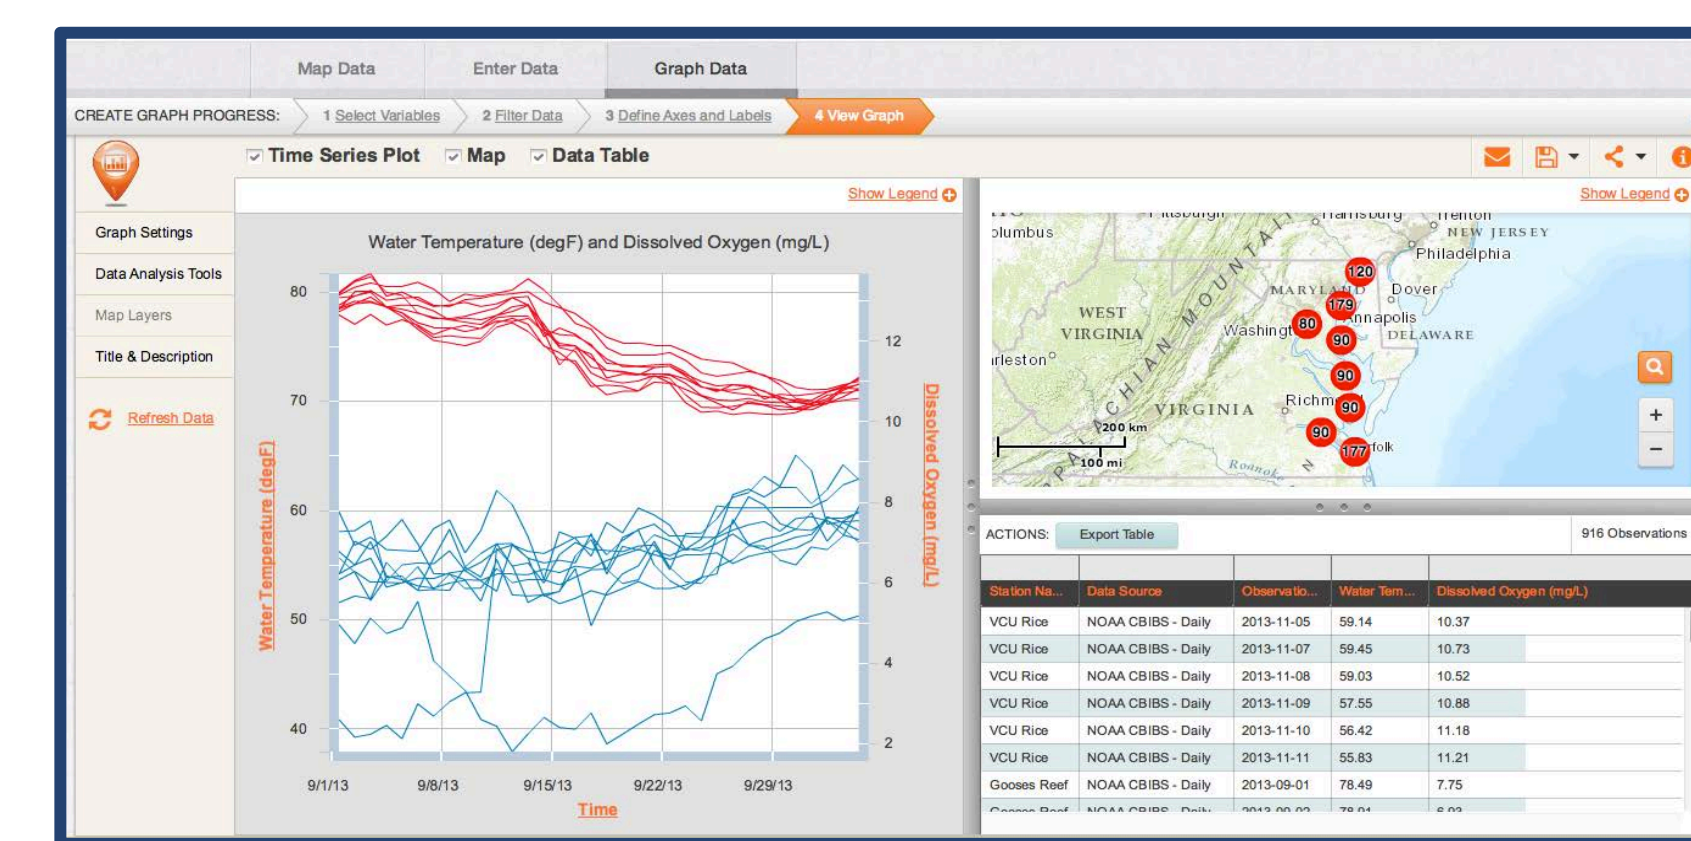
Map Data | Enter Data | Graph Data

CREATE GRAPH PROGRESS: 1 Select Variables 2 Filter Data 3 Define Axes and Labels 4 View Graph

Time Series Plot Map Data Table

Graph Settings
Data Analysis Tools
Map Layers
Title & Description
Refresh Data

Show Legend

Water Temperature (degF) and Dissolved Oxygen (mg/L)

80
70
60
50
40

12
10
8
6
4
2

Water Temperature (degF)
Dissolved Oxygen (mg/L)

9/1/13 9/8/13 9/15/13 9/22/13 9/29/13
Time

Show Legend

Pittsburgh Harrisburg Trenton
olumbus NEW JERSEY
Philadelphia
MARYLAND Dover
WEST VIRGINIA Annapolis
Washingt DELAWARE
rleston
VIRGINIA
Richm
folk
200 km
100 mi
APPALACHIAN MOUNTAINS
Roanoke
120 179 80 90 90 90 90 177

ACTIONS: Export Table
916 Observations

| Station Na... | Data Source | Observatio... | Water Tem... | Dissolved Oxygen (mg/L) |
|---|---|---|---|---|
| VCU Rice | NOAA CBIBS - Daily | 2013-11-05 | 59.14 | 10.37 |
| VCU Rice | NOAA CBIBS - Daily | 2013-11-07 | 59.45 | 10.73 |
| VCU Rice | NOAA CBIBS - Daily | 2013-11-08 | 59.03 | 10.52 |
| VCU Rice | NOAA CBIBS - Daily | 2013-11-09 | 57.55 | 10.88 |
| VCU Rice | NOAA CBIBS - Daily | 2013-11-10 | 56.42 | 11.18 |
| VCU Rice | NOAA CBIBS - Daily | 2013-11-11 | 55.83 | 11.21 |
| Gooses Reef | NOAA CBIBS - Daily | 2013-09-01 | 78.49 | 7.75 |
| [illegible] | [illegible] | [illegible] | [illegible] | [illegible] |